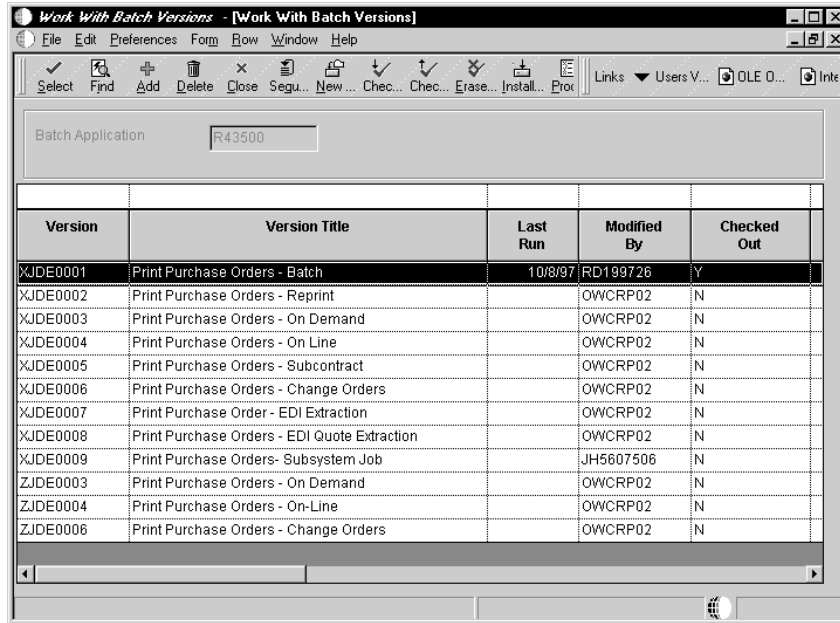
Work With Batch Versions - [Work With Batch Versions]

File Edit Preferences Form Row Window Help

Select Find Add Delete Close Segu... New ... Chec... Chec... Erase... Install... Proc Links Users V... OLE O... Inte

Batch Application R43500

| Version | Version Title | Last Run | Modified By | Checked Out |
|---|---|---|---|---|
| XJDE0001 | Print Purchase Orders - Batch | 10/8/97 | RD199726 | Y |
| XJDE0002 | Print Purchase Orders - Reprint | | OWCRP02 | N |
| XJDE0003 | Print Purchase Orders - On Demand | | OWCRP02 | N |
| XJDE0004 | Print Purchase Orders - On Line | | OWCRP02 | N |
| XJDE0005 | Print Purchase Orders - Subcontract | | OWCRP02 | N |
| XJDE0006 | Print Purchase Orders - Change Orders | | OWCRP02 | N |
| XJDE0007 | Print Purchase Order - EDI Extraction | | OWCRP02 | N |
| XJDE0008 | Print Purchase Orders - EDI Quote Extraction | | OWCRP02 | N |
| XJDE0009 | Print Purchase Orders- Subsystem Job | | JH5607506 | N |
| ZJDE0003 | Print Purchase Orders - On Demand | | OWCRP02 | N |
| ZJDE0004 | Print Purchase Orders - On-Line | | OWCRP02 | N |
| ZJDE0006 | Print Purchase Orders - Change Orders | | OWCRP02 | N |